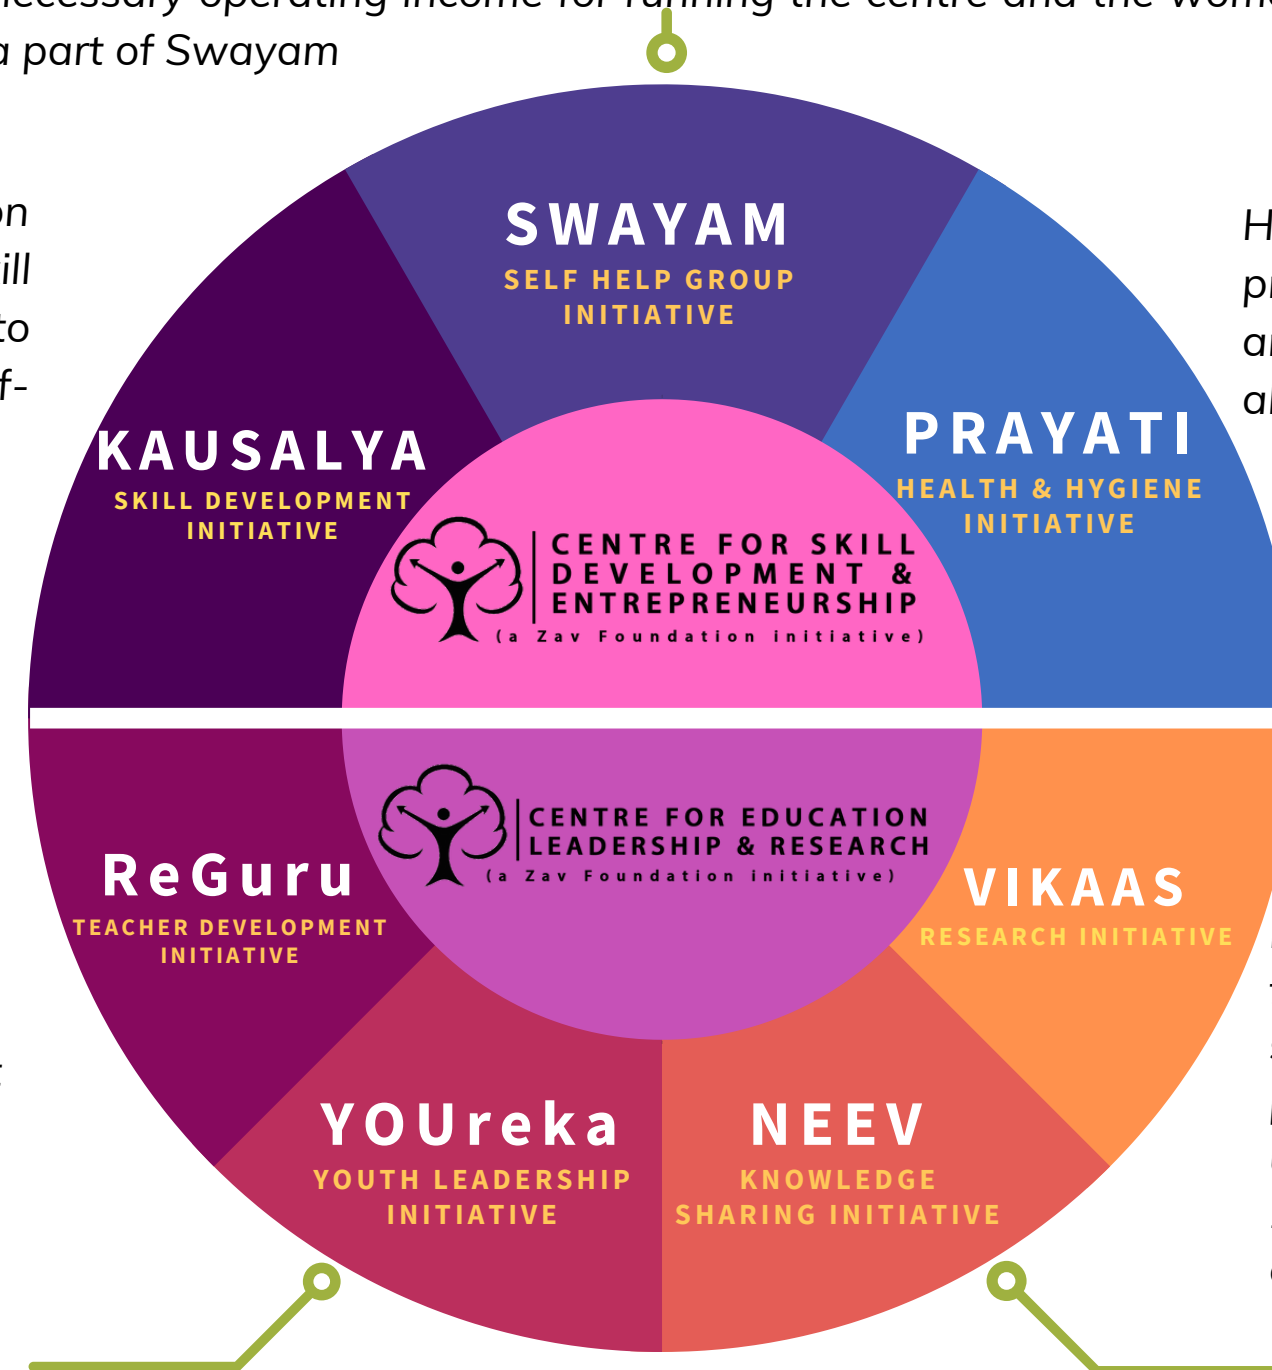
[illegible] a part of Swayam

on
ill
to
f-

H
p
a
a

SWAYAM
SELF HELP GROUP INITIATIVE

KAUSALYA
SKILL DEVELOPMENT INITIATIVE

PRAYATI
HEALTH & HYGIENE INITIATIVE

CENTRE FOR SKILL DEVELOPMENT & ENTREPRENEURSHIP
(a Zav Foundation initiative)

CENTRE FOR EDUCATION LEADERSHIP & RESEARCH
(a Zav Foundation initiative)

ReGuru
TEACHER DEVELOPMENT INITIATIVE

VIKAAS
RESEARCH INITIATIVE

YOUreka
YOUTH LEADERSHIP INITIATIVE

NEEV
KNOWLEDGE SHARING INITIATIVE